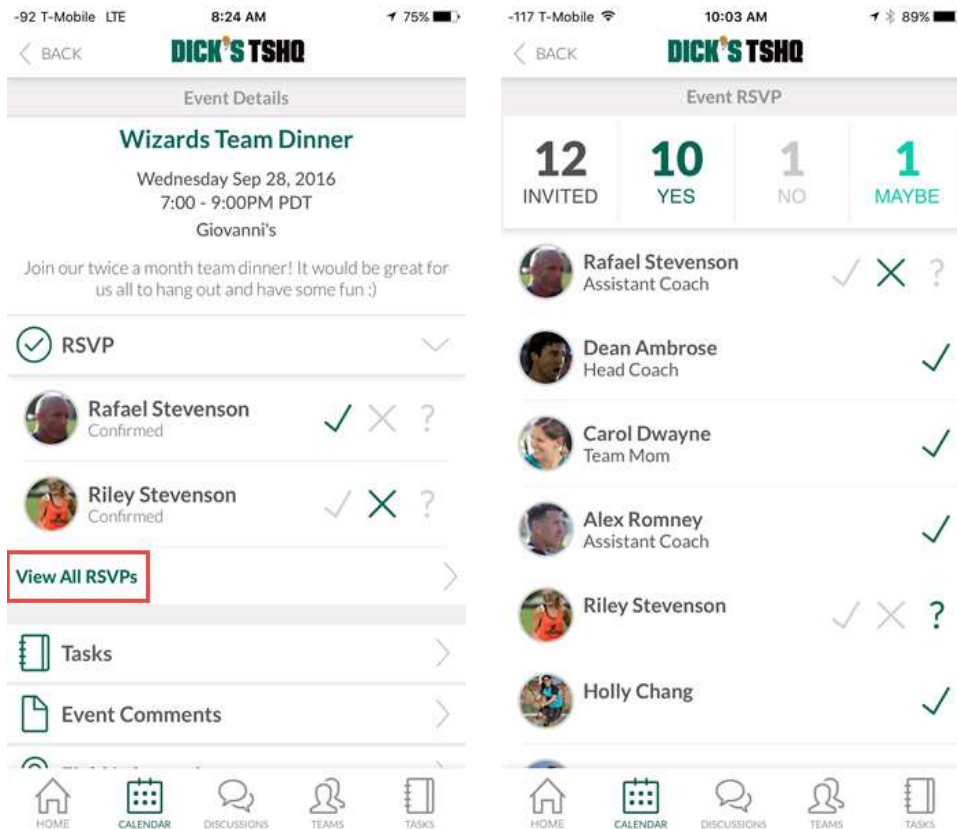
-92 T-Mobile LTE 8:24 AM 75%

BACK DICK'S TSHQ

Event Details

Wizards Team Dinner

Wednesday Sep 28, 2016
7:00 - 9:00PM PDT
Giovanni's

Join our twice a month team dinner! It would be great for us all to hang out and have some fun :)

RSVP

Rafael Stevenson
Confirmed

Riley Stevenson
Confirmed

View All RSVPs

Tasks

Event Comments

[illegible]

HOME CALENDAR DISCUSSIONS TEAMS TASKS

-117 T-Mobile 10:03 AM 89%

BACK DICK'S TSHQ

Event RSVP

| 12 | 10 | 1 | 1 |
|---|---|---|---|
| INVITED | YES | NO | MAYBE |

Rafael Stevenson
Assistant Coach

Dean Ambrose
Head Coach

Carol Dwayne
Team Mom

Alex Romney
Assistant Coach

Riley Stevenson

Holly Chang

HOME CALENDAR DISCUSSIONS TEAMS TASKS